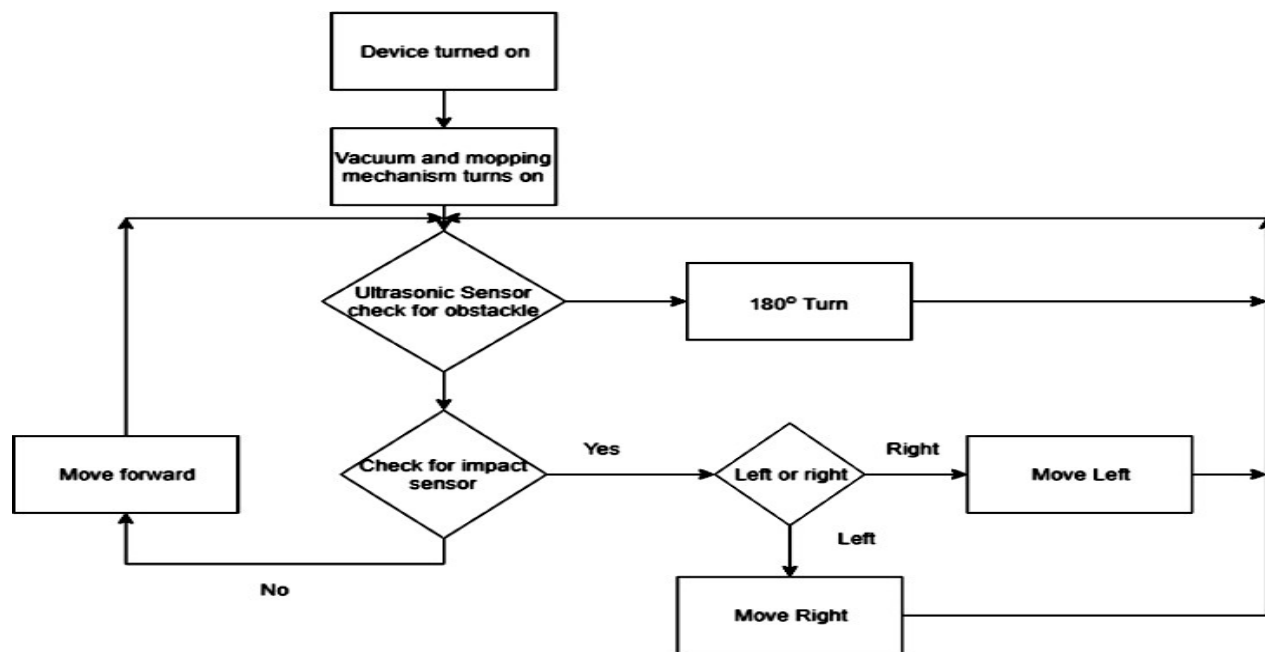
Device turned on

Vacuum and mopping mechanism turns on

Ultrasonic Sensor check for obstackle

180° Turn

Move forward

Check for impact sensor

Yes

Left or right

Right

Move Left

Left

No

Move Right